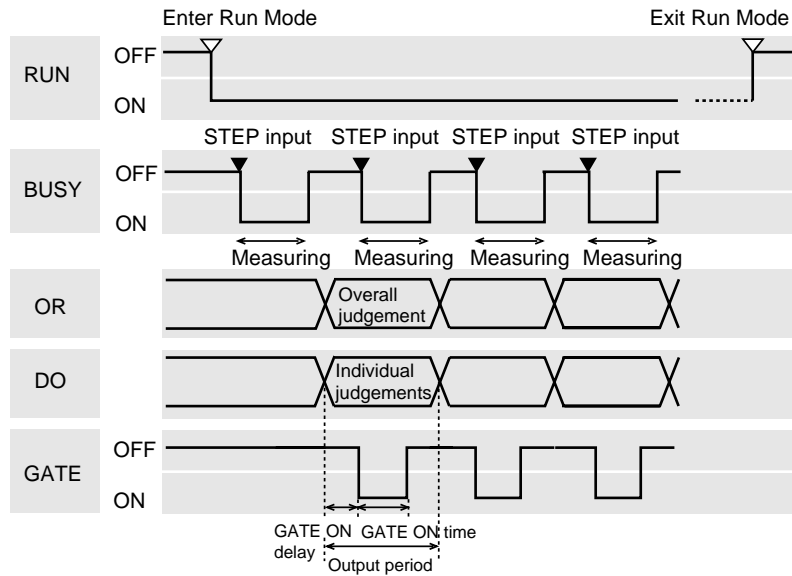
Enter Run Mode

Exit Run Mode

RUN

OFF

ON

STEP input STEP input STEP input STEP input

BUSY

OFF

ON

Measuring Measuring Measuring Measuring

OR

Overall judgement

DO

Individual judgements

GATE

OFF

ON

GATE ON delay

GATE ON time

Output period